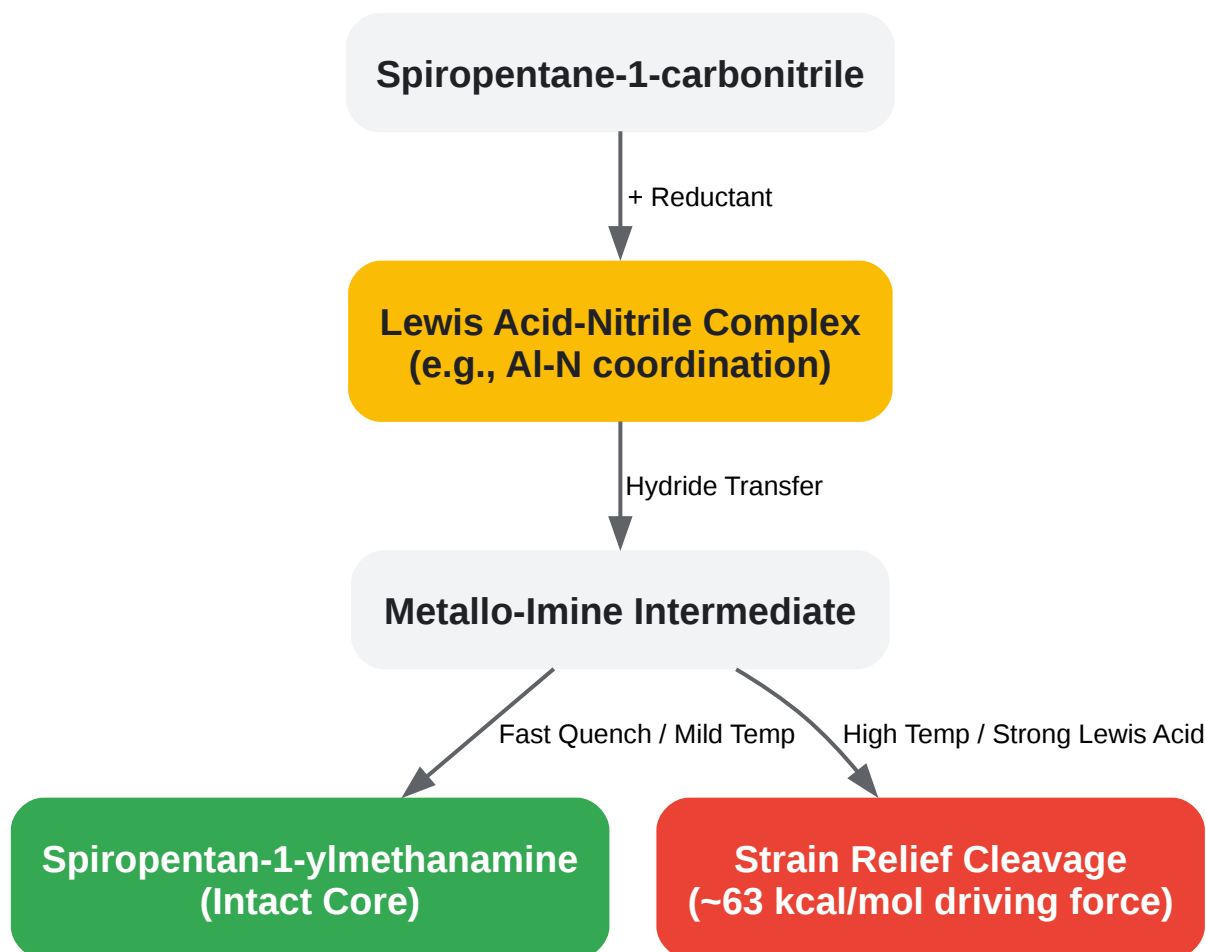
Spiropentane-1-carbonitrile

+ Reductant

Lewis Acid-Nitrile Complex
(e.g., Al-N coordination)

Hydride Transfer

Metallo-Imine Intermediate

Fast Quench / Mild Temp

High Temp / Strong Lewis Acid

Spiropentan-1-ylmethanamine
(Intact Core)

Strain Relief Cleavage
(~63 kcal/mol driving force)